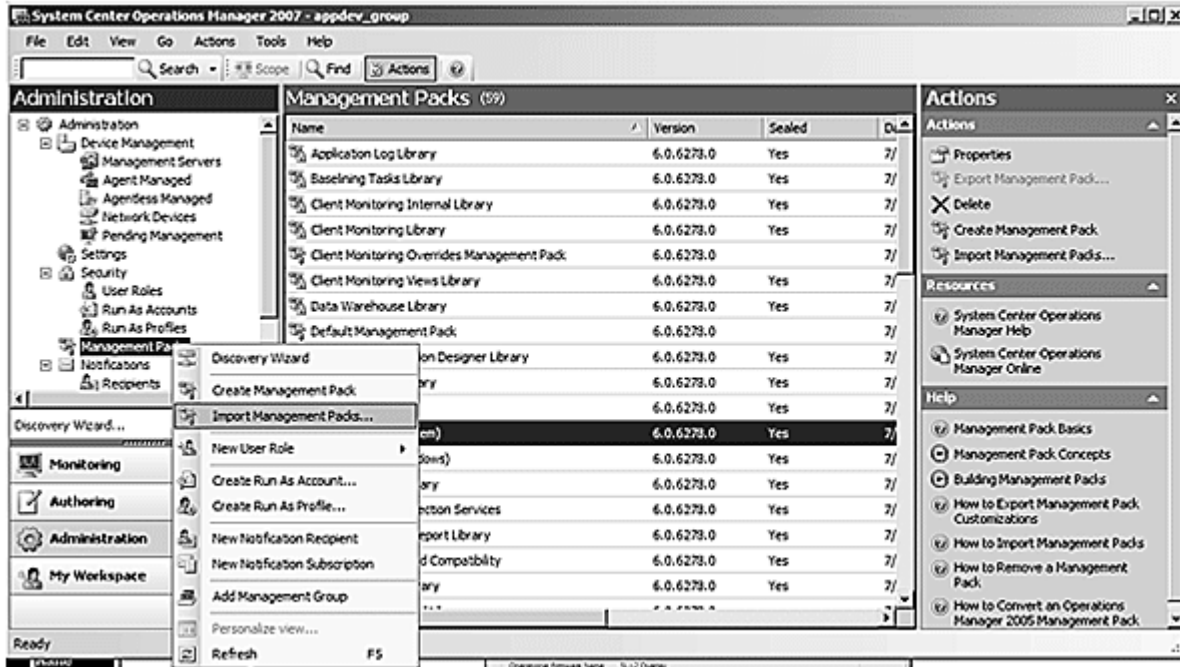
System Center Operations Manager 2007 - appdev_group

File Edit View Go Actions Tools Help

Search Scope Find Actions

Administration

Administration
Device Management
Management Servers
Agent Managed
Agentless Managed
Network Devices
Pending Management
Settings
Security
User Roles
Run As Accounts
Run As Profiles
Management Packs
Notifications
Recipients

Discovery Wizard...

Monitoring
Authoring
Administration
My Workspace

Management Packs (59)

| Name | Version | Sealed | Da |
|---|---|---|---|
| Application Log Library | 6.0.6278.0 | Yes | 7/ |
| Baselining Tasks Library | 6.0.6278.0 | Yes | 7/ |
| Client Monitoring Internal Library | 6.0.6278.0 | Yes | 7/ |
| Client Monitoring Library | 6.0.6278.0 | Yes | 7/ |
| Client Monitoring Overrides Management Pack | 6.0.6278.0 | | 7/ |
| Client Monitoring Views Library | 6.0.6278.0 | Yes | 7/ |
| Data Warehouse Library | 6.0.6278.0 | Yes | 7/ |
| Default Management Pack | 6.0.6278.0 | | 7/ |
| ...on Designer Library | 6.0.6278.0 | Yes | 7/ |
| ...ry | 6.0.6278.0 | Yes | 7/ |
| | 6.0.6278.0 | Yes | 7/ |
| ...em) | 6.0.6278.0 | Yes | 7/ |
| ...dows) | 6.0.6278.0 | Yes | 7/ |
| ...ary | 6.0.6278.0 | Yes | 7/ |
| ...ection Services | 6.0.6278.0 | Yes | 7/ |
| ...eport Library | 6.0.6278.0 | Yes | 7/ |
| ...d Compatiblity | 6.0.6278.0 | Yes | 7/ |
| ...ary | 6.0.6278.0 | Yes | 7/ |

Discovery Wizard
Create Management Pack
Import Management Packs...
New User Role
Create Run As Account...
Create Run As Profile...
New Notification Recipient
New Notification Subscription
Add Management Group
Personalize view...
Refresh F5

Actions

Actions
Properties
Export Management Pack...
Delete
Create Management Pack
Import Management Packs...

Resources
System Center Operations Manager Help
System Center Operations Manager Online

Help
Management Pack Basics
Management Pack Concepts
Building Management Packs
How to Export Management Pack Customizations
How to Import Management Packs
How to Remove a Management Pack
How to Convert an Operations Manager 2005 Management Pack

Ready